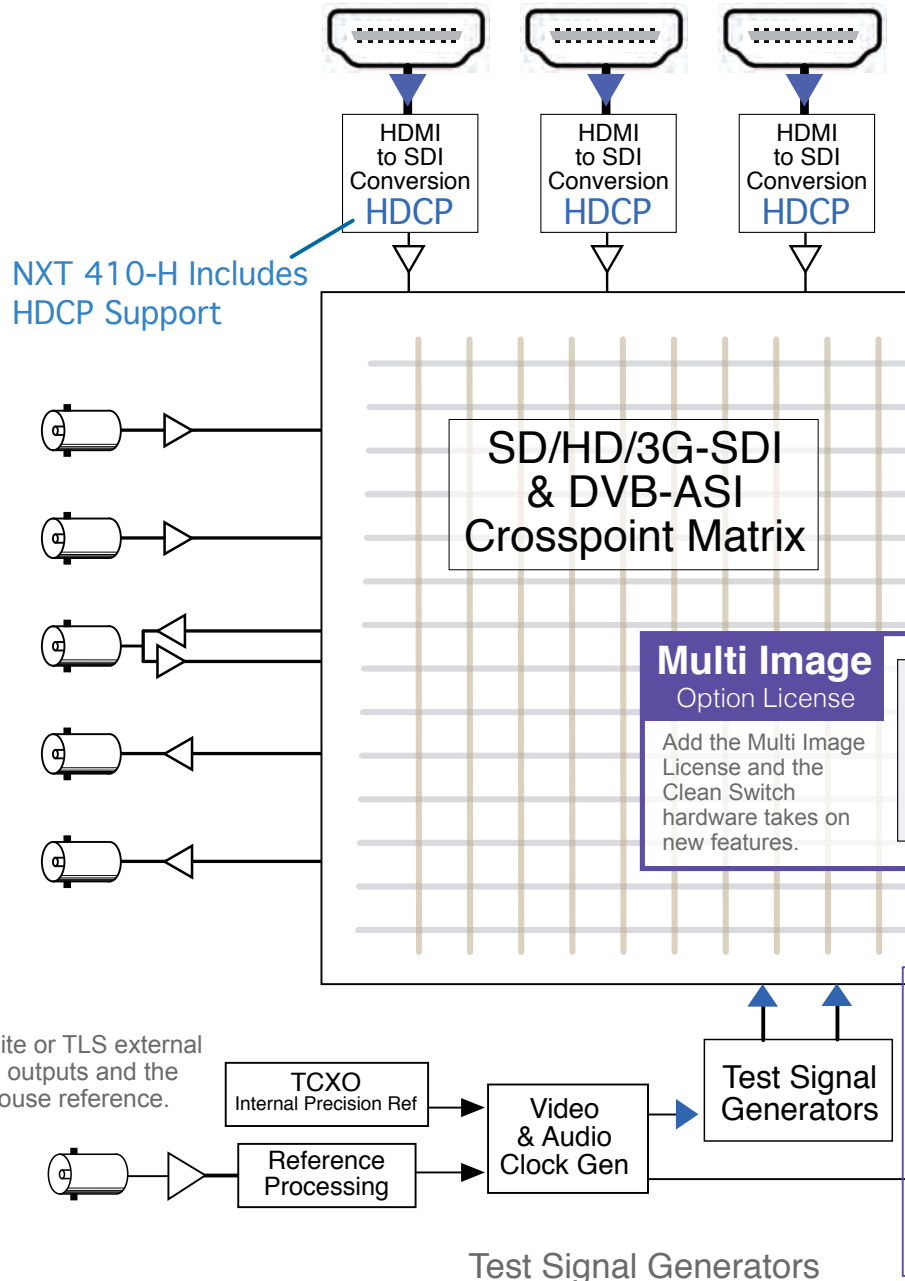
HDMI to SDI Conversion HDCP

HDMI to SDI Conversion HDCP

HDMI to SDI Conversion HDCP

NXT 410-H Includes HDCP Support

SD/HD/3G-SDI & DVB-ASI Crosspoint Matrix

Multi Image
Option License

Add the Multi Image License and the Clean Switch hardware takes on new features.

ite or TLS external outputs and the ouse reference.

TCXO
Internal Precision Ref

Reference Processing

Video & Audio Clock Gen

Test Signal Generators

Test Signal Generators